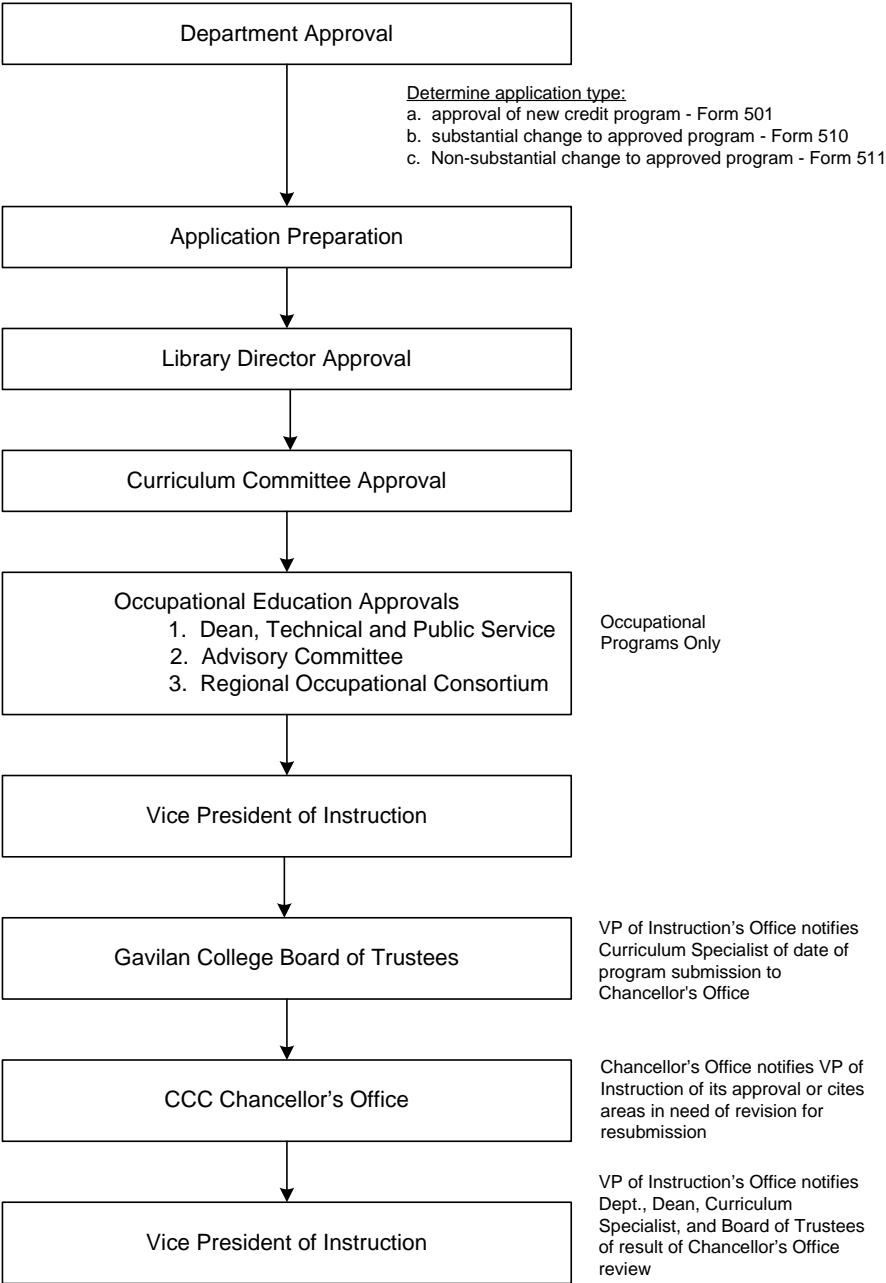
Department Approval

Determine application type:
a. approval of new credit program - Form 501
b. substantial change to approved program - Form 510
c. Non-substantial change to approved program - Form 511

Application Preparation

Library Director Approval

Curriculum Committee Approval

Occupational Education Approvals
1. Dean, Technical and Public Service
2. Advisory Committee
3. Regional Occupational Consortium

Occupational Programs Only

Vice President of Instruction

Gavilan College Board of Trustees

VP of Instruction's Office notifies Curriculum Specialist of date of program submission to Chancellor's Office

CCC Chancellor's Office

Chancellor's Office notifies VP of Instruction of its approval or cites areas in need of revision for resubmission

Vice President of Instruction

VP of Instruction's Office notifies Dept., Dean, Curriculum Specialist, and Board of Trustees of result of Chancellor's Office review